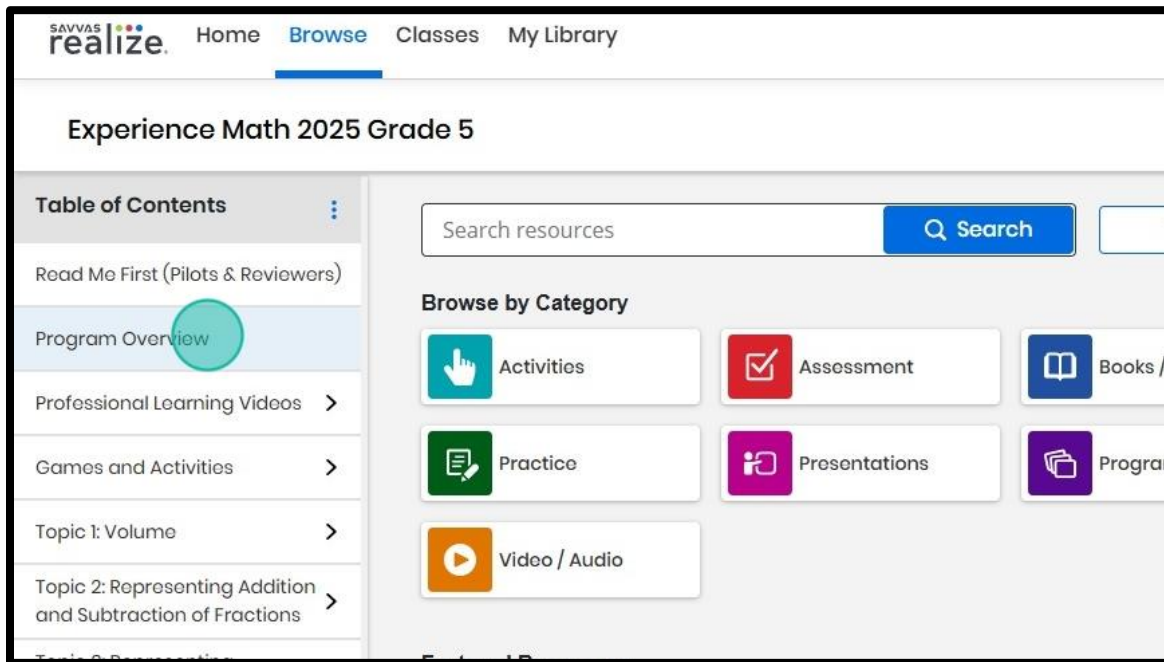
SAVVAS realize. Home Browse Classes My Library

Experience Math 2025 Grade 5

Table of Contents

Read Me First (Pilots & Reviewers)

Program Overview

Professional Learning Videos

Games and Activities

Topic 1: Volume

Topic 2: Representing Addition and Subtraction of Fractions

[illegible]

Search resources

Search

Browse by Category

Activities

Assessment

Books /

Practice

Presentations

Progra

Video / Audio

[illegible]